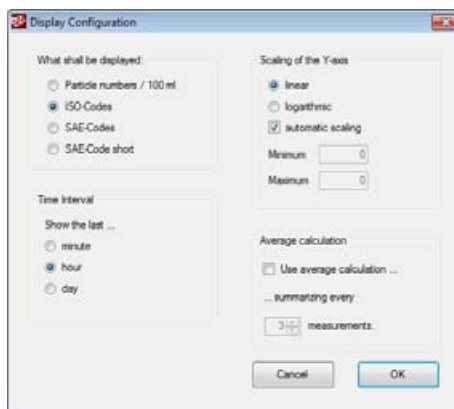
Display Configuration

What shall be displayed:
Particle numbers / 100 ml
ISO-Codes
SAE-Codes
SAE-Code shot

Time Interval
Show the last ...
minute
hour
day

Scaling of the Y-axis
linear
logarithmic
automatic scaling
Minimum 0
Maximum 0

Average calculation
Use average calculation ...
... summarizing every
3 measurements.

Cancel
OK